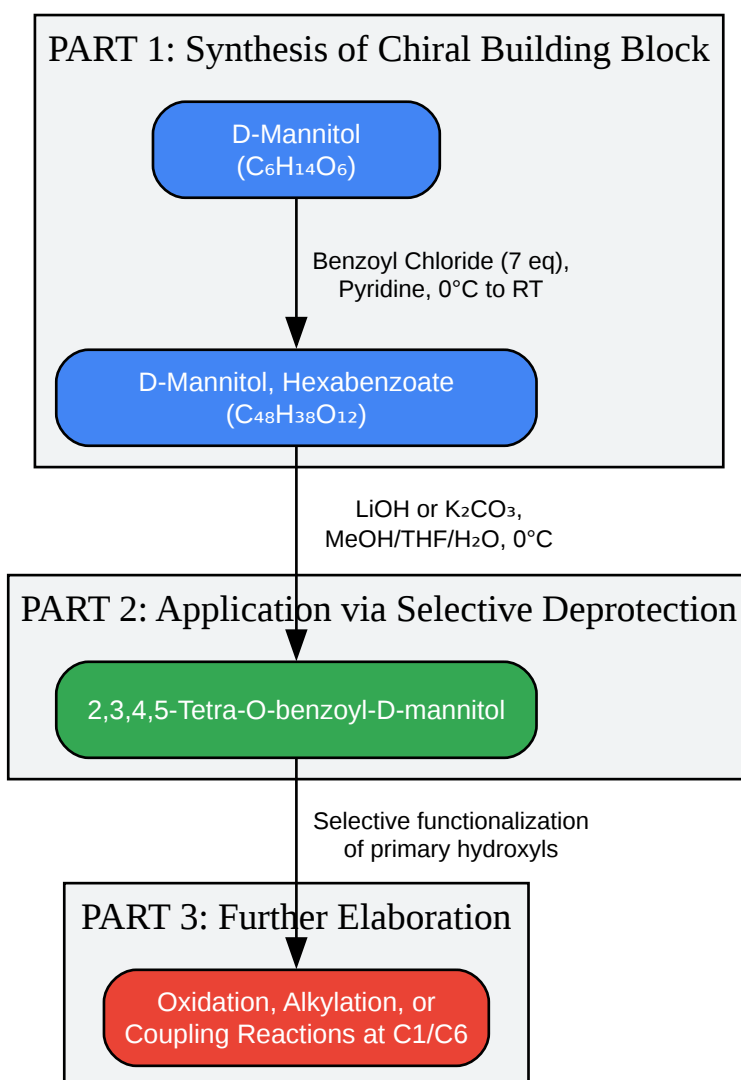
PART 1: Synthesis of Chiral Building Block

D-Mannitol
($C_6H_{14}O_6$)

Benzoyl Chloride (7 eq), Pyridine, 0°C to RT

D-Mannitol, Hexabenzoate
($C_{48}H_{38}O_{12}$)

LiOH or $K_2CO_3$, MeOH/THF/$H_2O$, 0°C

PART 2: Application via Selective Deprotection

2,3,4,5-Tetra-O-benzoyl-D-mannitol

Selective functionalization of primary hydroxyls

PART 3: Further Elaboration

Oxidation, Alkylation, or Coupling Reactions at C1/C6